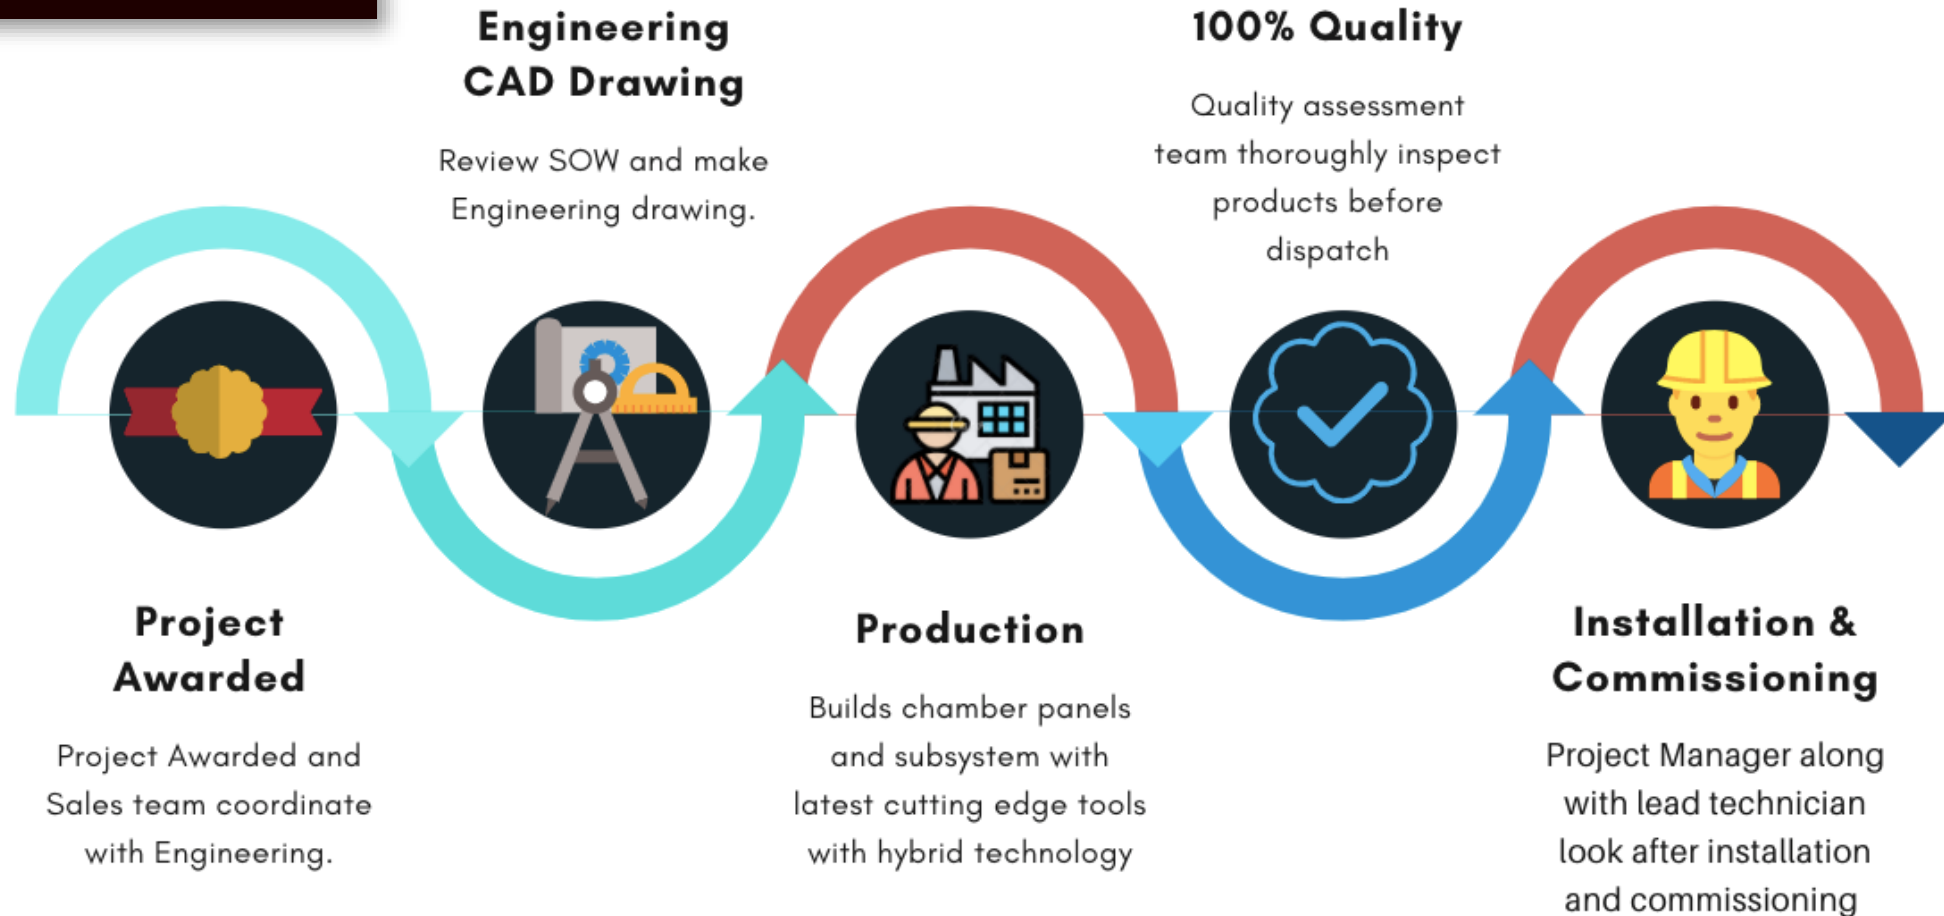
Engineering CAD Drawing

Review SOW and make Engineering drawing.

100% Quality

Quality assessment team thoroughly inspect products before dispatch

Project Awarded

Project Awarded and Sales team coordinate with Engineering.

Production

Builds chamber panels and subsystem with latest cutting edge tools with hybrid technology

Installation & Commissioning

Project Manager along with lead technician look after installation and commissioning